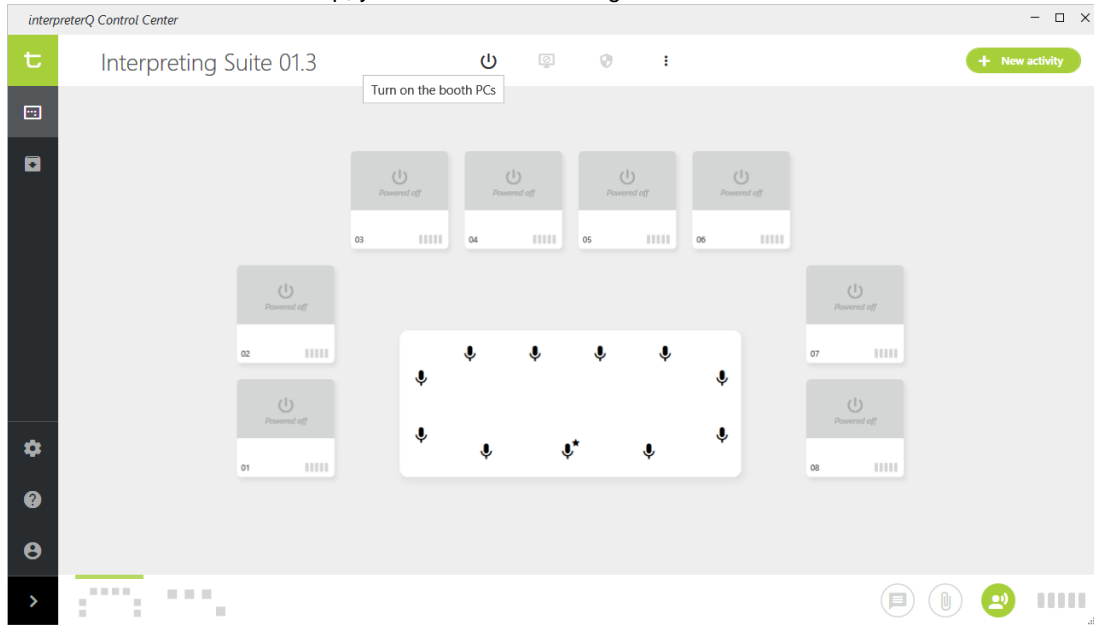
interpreterQ Control Center

Interpreting Suite 01.3

Turn on the booth PCs

New activity

Powered off
03

Powered off
04

Powered off
05

Powered off
06

Powered off
02

Powered off
07

Powered off
01

Powered off
08